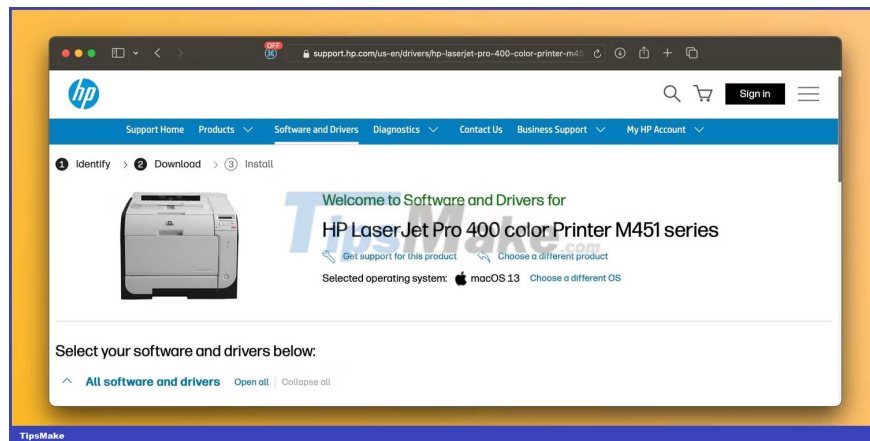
OFF

support.hp.com/us-en/drivers/hp-laserjet-pro-400-color-printer-m45

hp

Sign in

Support Home Products Software and Drivers Diagnostics Contact Us Business Support My HP Account

1 Identify > 2 Download > 3 Install

Welcome to Software and Drivers for

HP LaserJet Pro 400 color Printer M451 series

Get support for this product Choose a different product

Selected operating system: macOS 13 Choose a different OS

TipsMake.com

Select your software and drivers below:

All software and drivers Open all | Collapse all

TipsMake